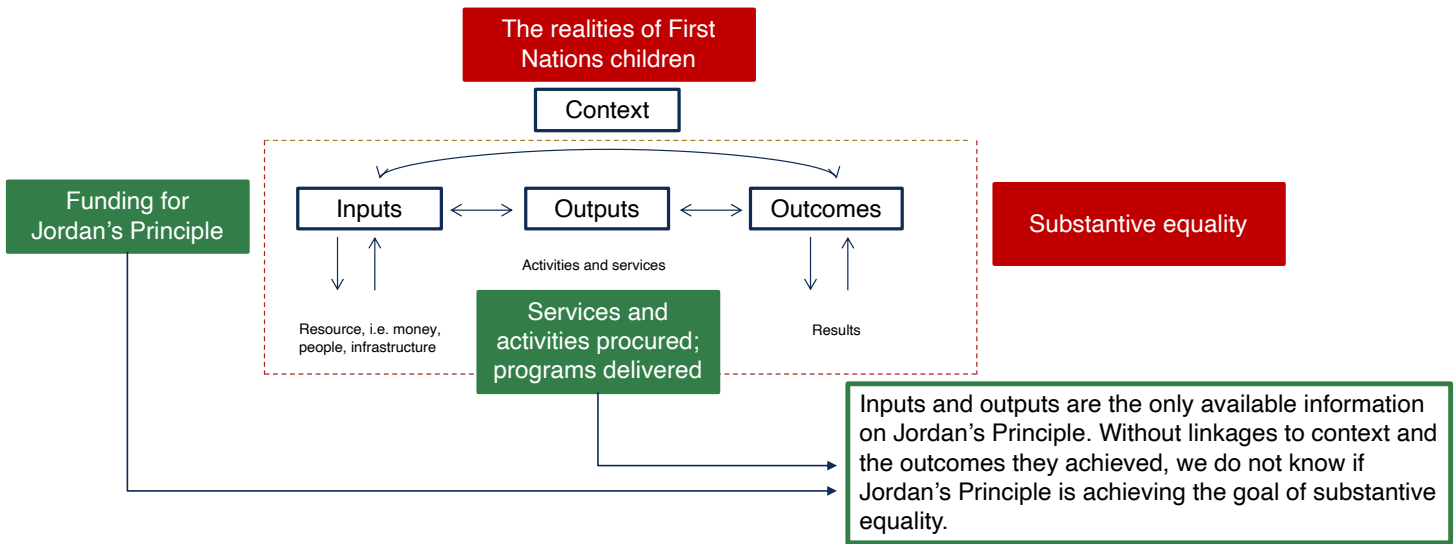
The realities of First Nations children

Context

Funding for Jordan's Principle

Inputs

Outputs

Outcomes

Substantive equality

Activities and services

Resource, i.e. money, people, infrastructure

Services and activities procured; programs delivered

Results

Inputs and outputs are the only available information on Jordan's Principle. Without linkages to context and the outcomes they achieved, we do not know if Jordan's Principle is achieving the goal of substantive equality.